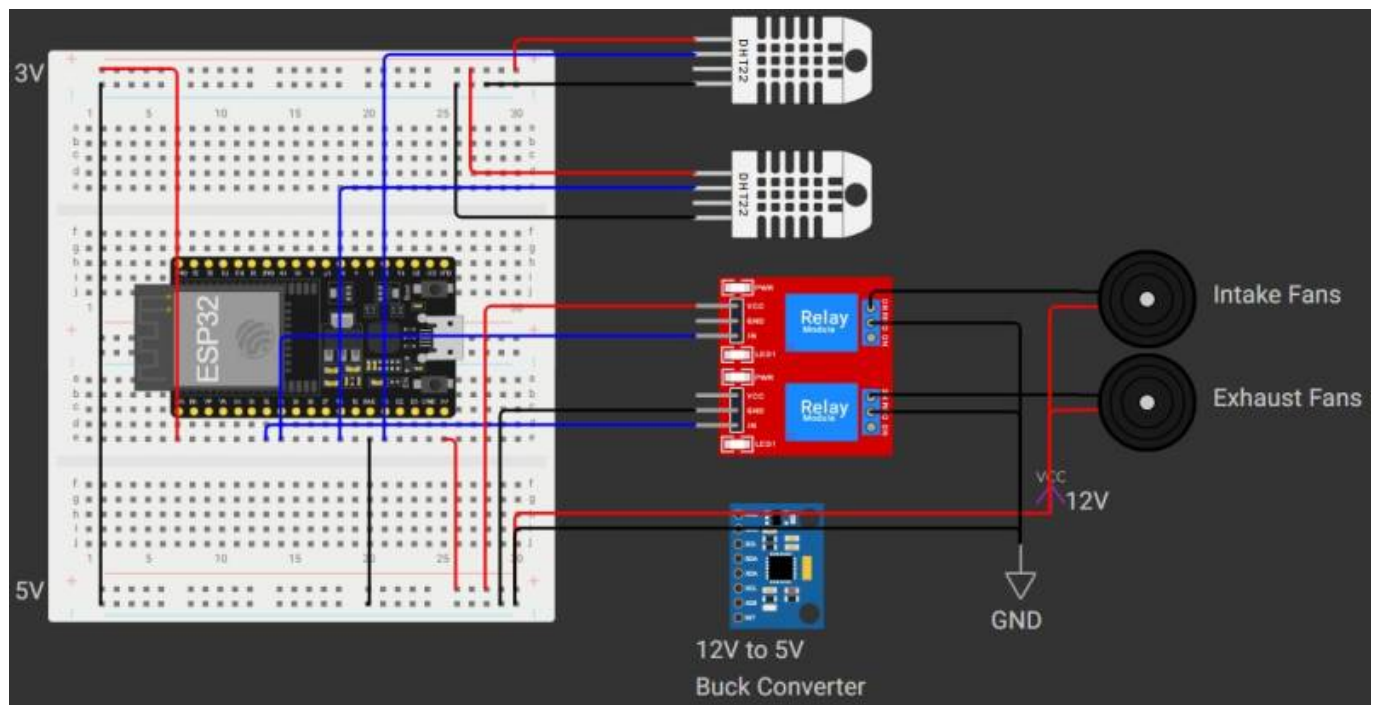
3V

5V

ESP32

DHT22

DHT22

Relay
Module

Relay
Module

PWR
VCC
GND
IN
LED1

PWR
VCC
GND
IN
LED1

Intake Fans

Exhaust Fans

VCC
12V

GND

12V to 5V
Buck Converter

1 5 10 15 20 25 30

a b c d e f g h i j